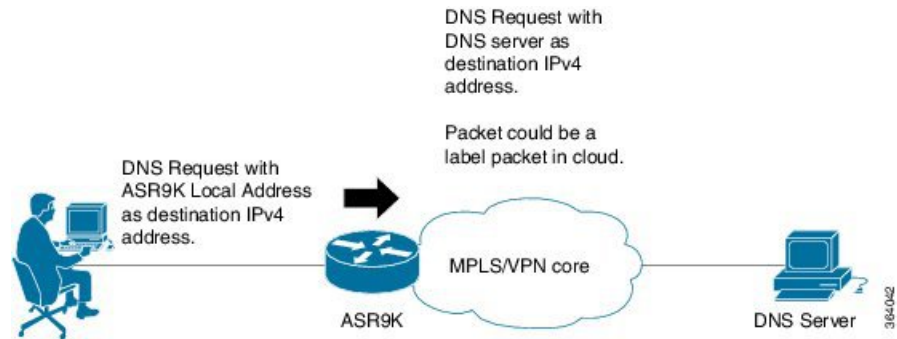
DNS Request with DNS server as destination IPv4 address.

Packet could be a label packet in cloud.

DNS Request with ASR9K Local Address as destination IPv4 address.

MPLS/VPN core

ASR9K

DNS Server

364042